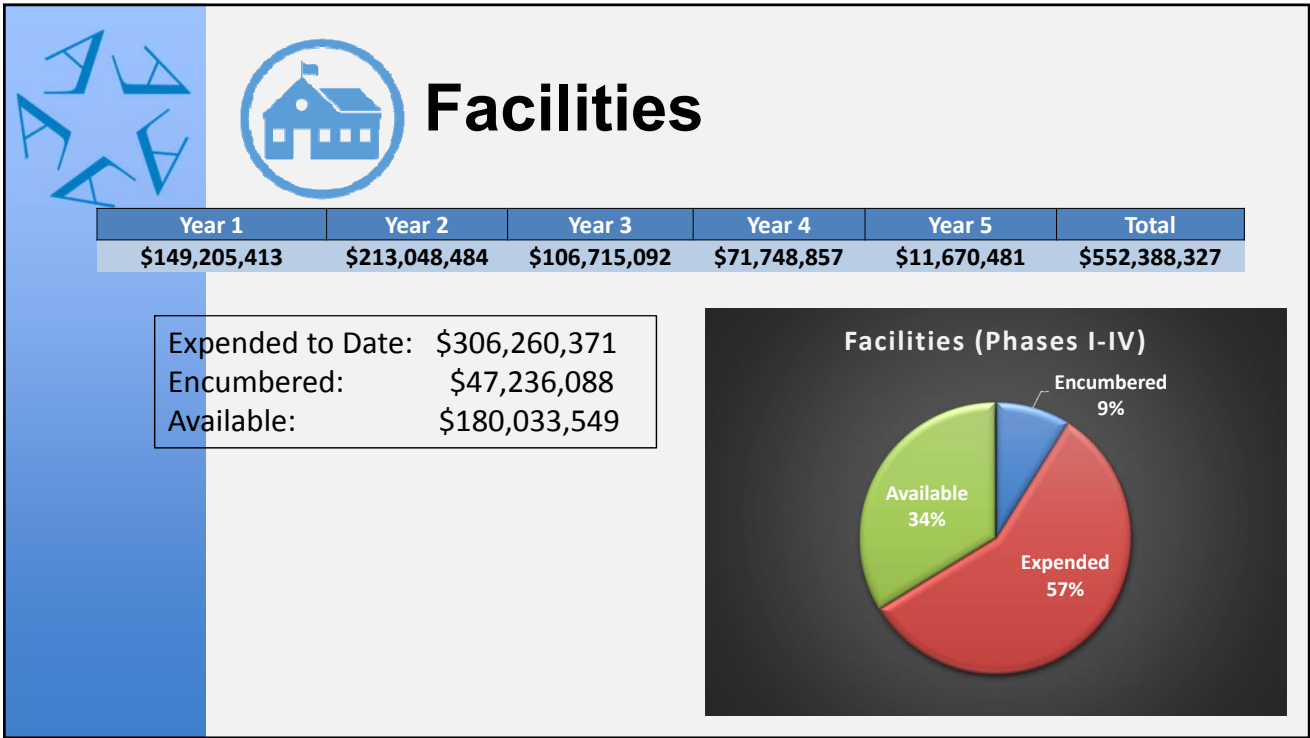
Facilities

| Year 1 | Year 2 | Year 3 | Year 4 | Year 5 | Total |
|---|---|---|---|---|---|
| \$149,205,413 | \$213,048,484 | \$106,715,092 | \$71,748,857 | \$11,670,481 | \$552,388,327 |

Expended to Date: \$306,260,371
Encumbered: \$47,236,088
Available: \$180,033,549

Facilities (Phases I-IV)

Encumbered 9%

Available 34%

Expended 57%